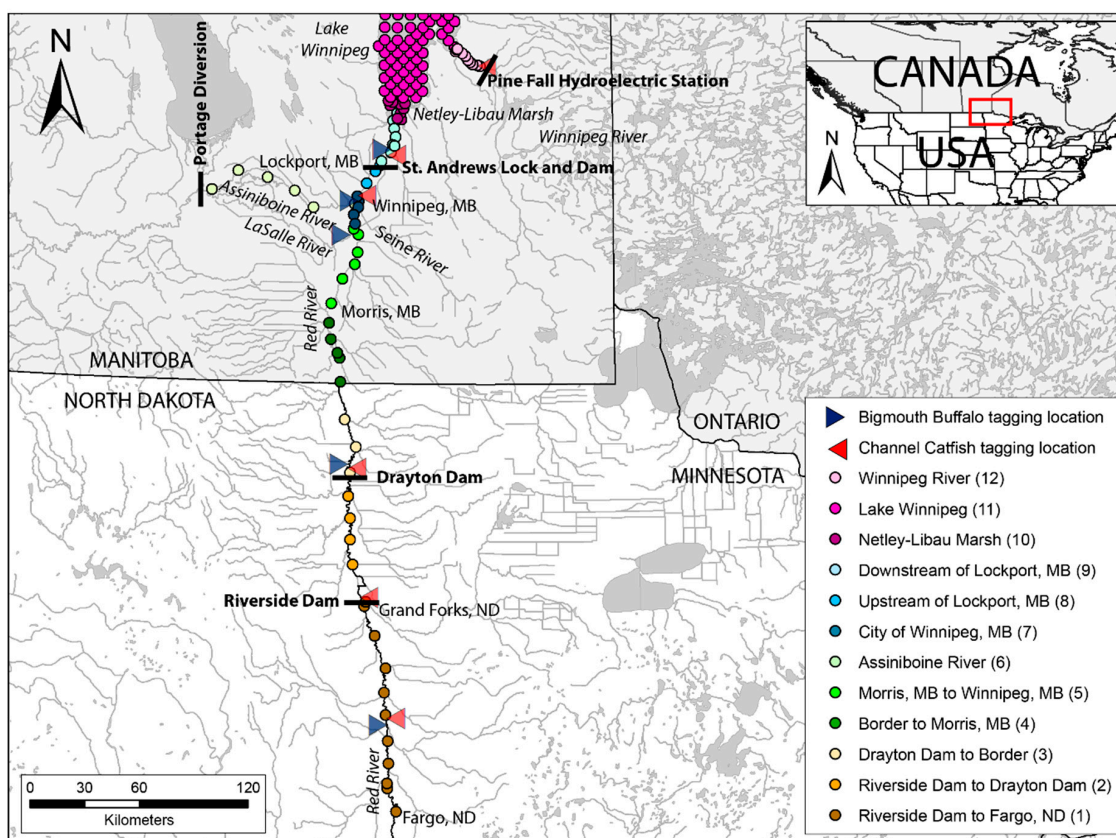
N

Lake Winnipeg

Pine Fall Hydroelectric Station

Portage Diversion

Netley-Libau Marsh

Winnipeg River

Lockport, MB

St. Andrews Lock and Dam

Assiniboine River

Winnipeg, MB

LaSalle River

Seine River

Red River

Morris, MB

MANITOBA

NORTH DAKOTA

ONTARIO

MINNESOTA

Drayton Dam

Riverside Dam

Grand Forks, ND

Red River

Fargo, ND

0 30 60 120
Kilometers

CANADA
USA
N

Bigmouth Buffalo tagging location
Channel Catfish tagging location
Winnipeg River (12)
Lake Winnipeg (11)
Netley-Libau Marsh (10)
Downstream of Lockport, MB (9)
Upstream of Lockport, MB (8)
City of Winnipeg, MB (7)
Assiniboine River (6)
Morris, MB to Winnipeg, MB (5)
Border to Morris, MB (4)
Drayton Dam to Border (3)
Riverside Dam to Drayton Dam (2)
Riverside Dam to Fargo, ND (1)